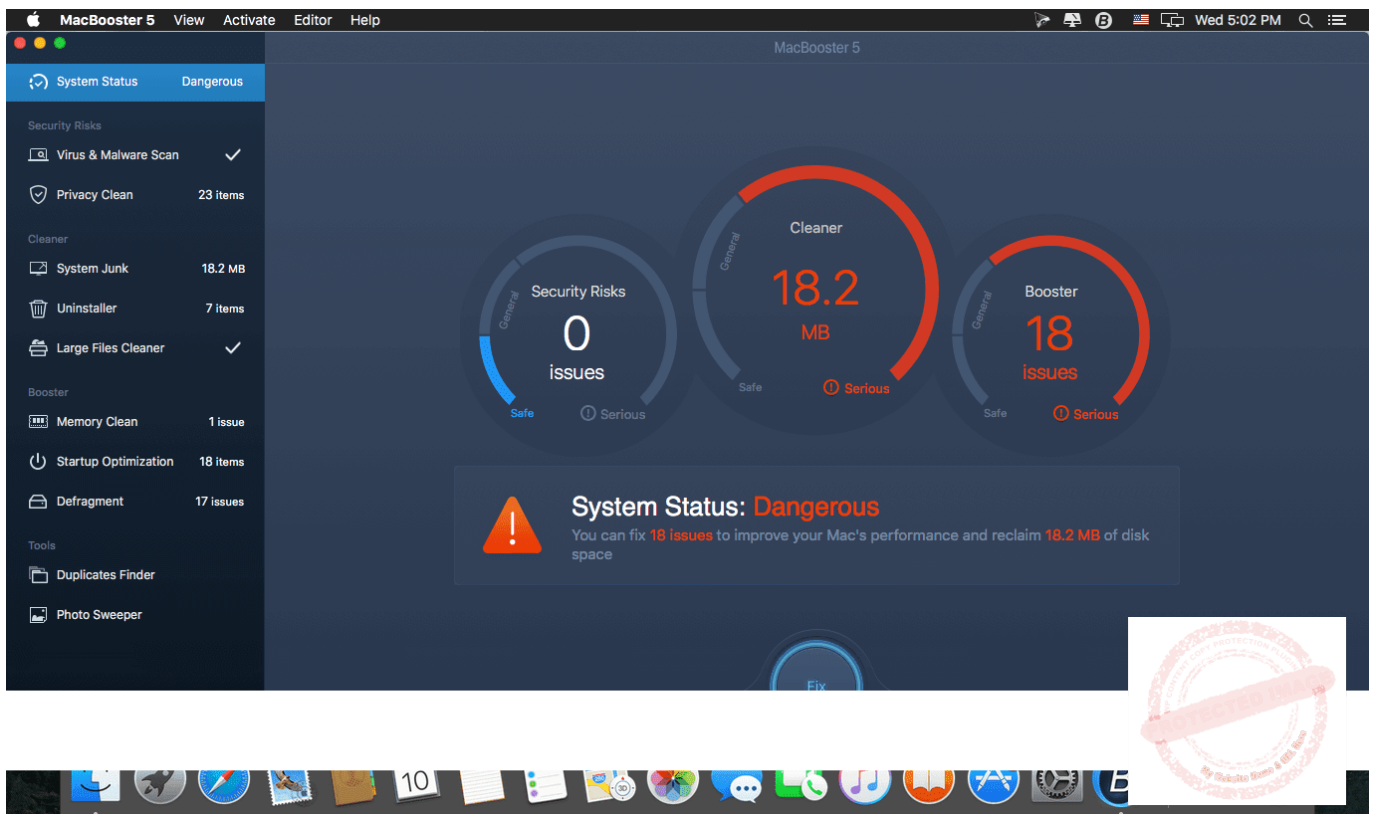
MacBooster 5 View Activate Editor Help

Wed 5:02 PM

MacBooster 5

System Status Dangerous

Security Risks

Virus & Malware Scan

Privacy Clean 23 items

Cleaner

System Junk 18.2 MB

Uninstaller 7 items

Large Files Cleaner

Booster

Memory Clean 1 issue

Startup Optimization 18 items

Defragment 17 issues

Tools

Duplicates Finder

Photo Sweeper

Security Risks
0
issues
General
Safe
Serious

Cleaner
18.2
MB
General
Safe
Serious

Booster
18
issues
General
Safe
Serious

System Status: Dangerous

You can fix 18 issues to improve your Mac's performance and reclaim 18.2 MB of disk space

Fix

10

PROTECTED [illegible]